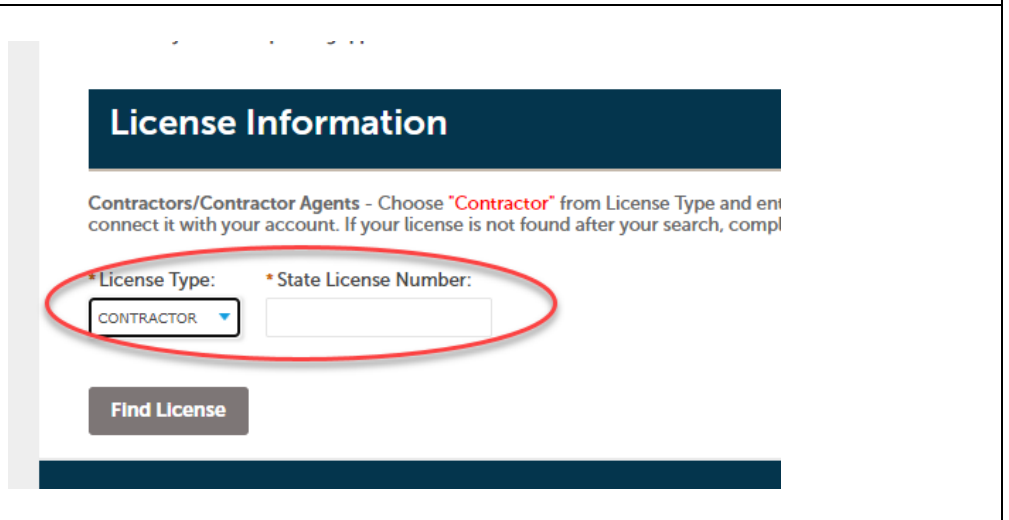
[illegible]

License Information

Contractors/Contractor Agents - Choose "Contractor" from License Type and ent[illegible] connect it with your account. If your license is not found after your search, compl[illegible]

*License Type:
CONTRACTOR

*State License Number:

Find License